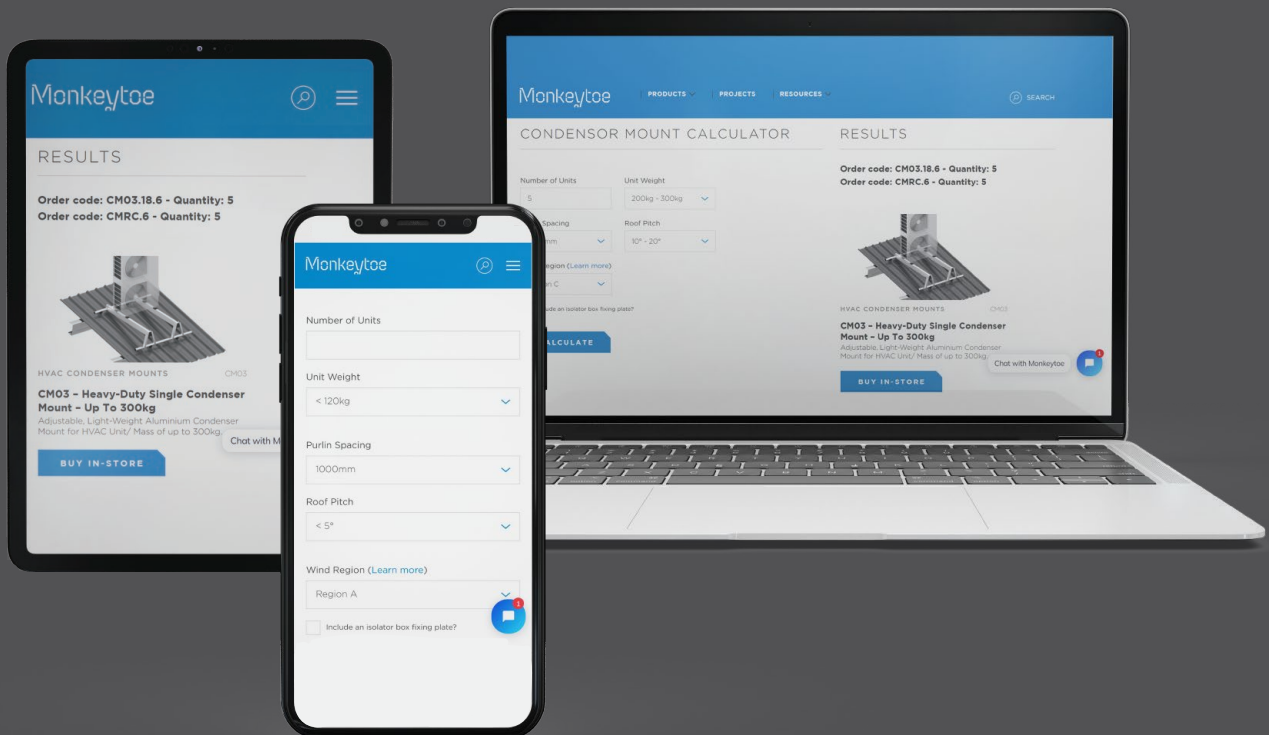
Monkeytoe

RESULTS

Order code: CM03.18.6 - Quantity: 5
Order code: CMRC.6 - Quantity: 5

HVAC CONDENSER MOUNTS CM03

CM03 – Heavy-Duty Single Condenser Mount – Up To 300kg
Adjustable, Light-Weight Aluminium Condenser Mount for HVAC Unit/ Mass of up to 300kg.

Chat with M

BUY IN-STORE

Monkeytoe

Number of Units

Unit Weight
< 120kg

Purlin Spacing
1000mm

Roof Pitch
< 5°

Wind Region (Learn more)
Region A

Include an isolator box fixing plate?

1

Monkeytoe PRODUCTS PROJECTS RESOURCES SEARCH

CONDENSOR MOUNT CALCULATOR

Number of Units
5

Unit Weight
200kg - 300kg

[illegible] Spacing
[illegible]mm

Roof Pitch
10° - 20°

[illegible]egion (Learn more)
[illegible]n C

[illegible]ude an isolator box fixing plate?

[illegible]ALCULATE

RESULTS

Order code: CM03.18.6 - Quantity: 5
Order code: CMRC.6 - Quantity: 5

HVAC CONDENSER MOUNTS CM03

CM03 – Heavy-Duty Single Condenser Mount – Up To 300kg
Adjustable, Light-Weight Aluminium Condenser Mount for HVAC Unit/ Mass of up to 300kg.

Chat with Monkeytoe

1

BUY IN-STORE